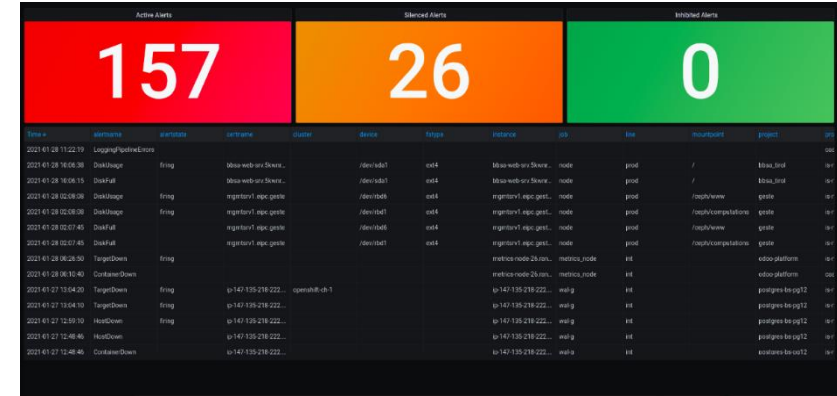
Active Alerts

157

Silenced Alerts

26

Inhibited Alerts

0

| Time | alertname | alertstate | certname | cluster | device | fstype | instance | job | line | mountpoint | project | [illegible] |
|---|---|---|---|---|---|---|---|---|---|---|---|---|
| 2021-01-28 11:22:19 | LoggingPipelineErrors | | | | | | | | | | | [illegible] |
| 2021-01-28 16:08:38 | DiskUsage | firing | bbsa-web-srv.5kwr... | | /dev/sda1 | ext4 | bbsa-web-srv.5kwr... | node | prod | / | bbsa_bnd | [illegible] |
| 2021-01-28 16:08:15 | DiskFull | | bbsa-web-srv.5kwr... | | /dev/sda1 | ext4 | bbsa-web-srv.5kwr... | node | prod | / | bbsa_bnd | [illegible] |
| 2021-01-28 02:08:08 | DiskUsage | firing | mgentsrv1.eipc.geste | | /dev/rbd6 | ext4 | mgentsrv1.eipc.gest... | node | prod | /ceph/www | geste | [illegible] |
| 2021-01-28 02:08:08 | DiskUsage | firing | mgentsrv1.eipc.geste | | /dev/rbd1 | ext4 | mgentsrv1.eipc.gest... | node | prod | /ceph/computations | geste | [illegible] |
| 2021-01-28 02:07:45 | DiskFull | | mgentsrv1.eipc.geste | | /dev/rbd6 | ext4 | mgentsrv1.eipc.gest... | node | prod | /ceph/www | geste | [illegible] |
| 2021-01-28 02:07:45 | DiskFull | | mgentsrv1.eipc.geste | | /dev/rbd1 | ext4 | mgentsrv1.eipc.gest... | node | prod | /ceph/computations | geste | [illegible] |
| 2021-01-28 06:26:50 | TargetDown | firing | | | | | metrics-node-26.ron... | metrics_node | int | | odoo-platform | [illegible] |
| 2021-01-28 06:10:40 | ContainerDown | | | | | | metrics-node-26.ron... | metrics_node | int | | odoo-platform | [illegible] |
| 2021-01-27 13:04:20 | TargetDown | firing | ip-147-135-218-222... | openshift-ch-1 | | | ip-147-135-218-222... | wal-g | int | | postgres-bs-pg12 | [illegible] |
| 2021-01-27 13:04:10 | TargetDown | firing | ip-147-135-218-222... | | | | ip-147-135-218-222... | wal-g | int | | postgres-bs-pg12 | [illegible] |
| 2021-01-27 12:59:10 | HostDown | firing | ip-147-135-218-222... | | | | ip-147-135-218-222... | wal-g | int | | postgres-bs-pg12 | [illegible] |
| 2021-01-27 12:48:46 | HostDown | | ip-147-135-218-222... | | | | ip-147-135-218-222... | wal-g | int | | postgres-bs-pg12 | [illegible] |
| 2021-01-27 12:48:46 | ContainerDown | | ip-147-135-218-222... | | | | ip-147-135-218-222... | wal-g | int | | postgres-bs-pg12 | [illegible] |